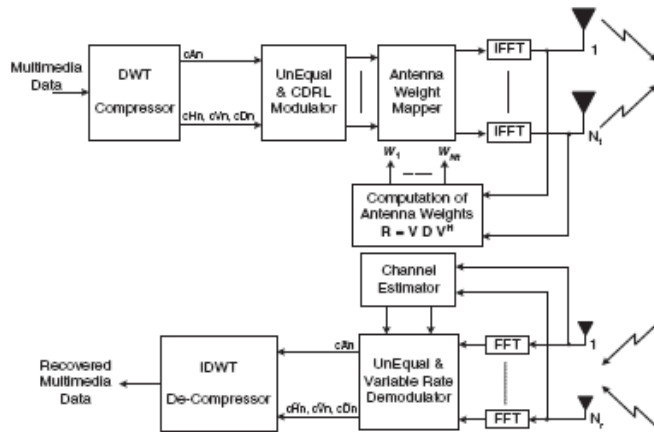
Multimedia Data

DWT Compressor

cAn

cHn, cVn, cDn

UnEqual & CDRL Modulator

Antenna Weight Mapper

IFFT

IFFT

1

$N_t$

$W_1$

$W_{Nt}$

Computation of Antenna Weights $R = V D V^H$

Channel Estimator

Recovered Multimedia Data

IDWT De-Compressor

cAn

cHn, cVn, cDn

UnEqual & Variable Rate Demodulator

FFT

FFT

1

$N_r$